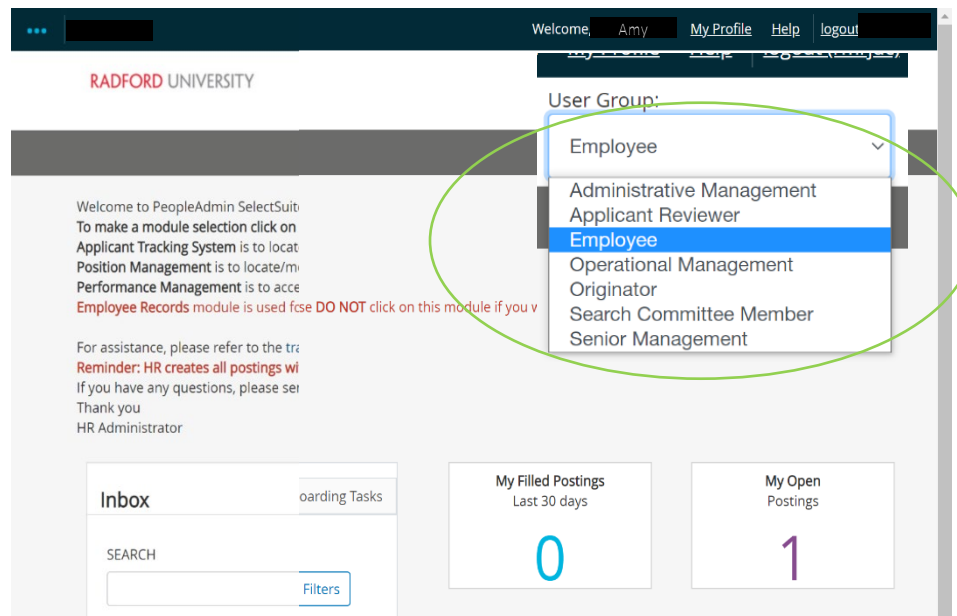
Welcome, Amy My Profile Help logout

RADFORD UNIVERSITY

User Group:

Employee

Administrative Management
Applicant Reviewer
Employee
Operational Management
Originator
Search Committee Member
Senior Management

Welcome to PeopleAdmin SelectSuit
To make a module selection click on
Applicant Tracking System is to locat
Position Management is to locate/m
Performance Management is to acce
Employee Records module is used fcse DO NOT click on this module if you v

For assistance, please refer to the tra
Reminder: HR creates all postings wi
If you have any questions, please ser
Thank you
HR Administrator

Inbox

oarding Tasks

SEARCH

Filters

My Filled Postings
Last 30 days
0

My Open
Postings
1